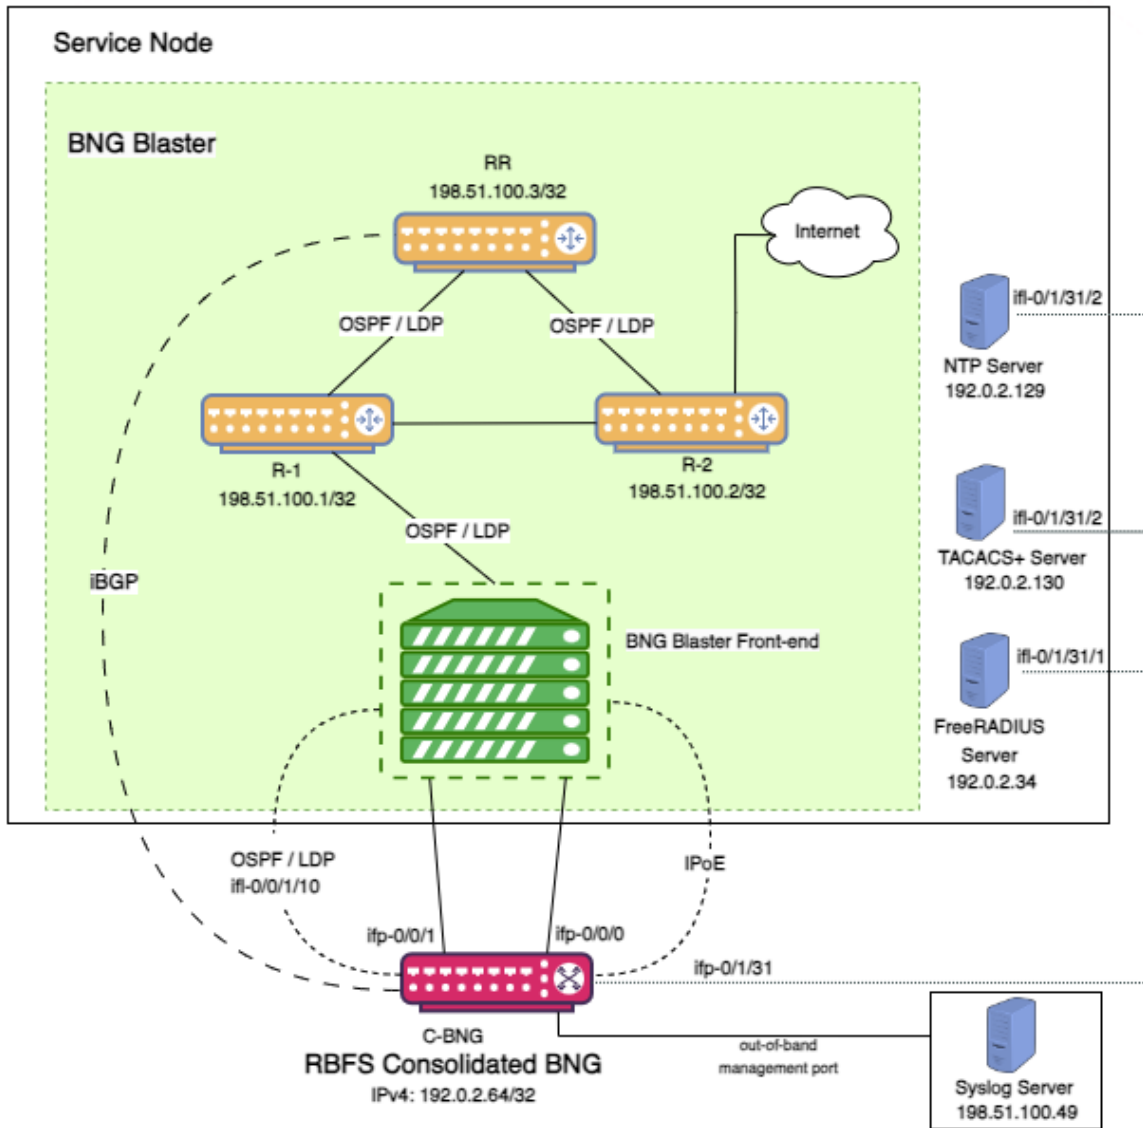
Service Node

BNG Blaster

RR
198.51.100.3/32

Internet

OSPF / LDP

OSPF / LDP

R-1
198.51.100.1/32

R-2
198.51.100.2/32

OSPF / LDP

iBGP

BNG Blaster Front-end

ifl-0/1/31/2
NTP Server
192.0.2.129

ifl-0/1/31/2
TACACS+ Server
192.0.2.130

ifl-0/1/31/1
FreeRADIUS Server
192.0.2.34

OSPF / LDP
ifl-0/0/1/10

IPoE

ifp-0/0/1

ifp-0/0/0

ifp-0/1/31

C-BNG
RBFS Consolidated BNG
IPv4: 192.0.2.64/32

out-of-band management port

Syslog Server
198.51.100.49